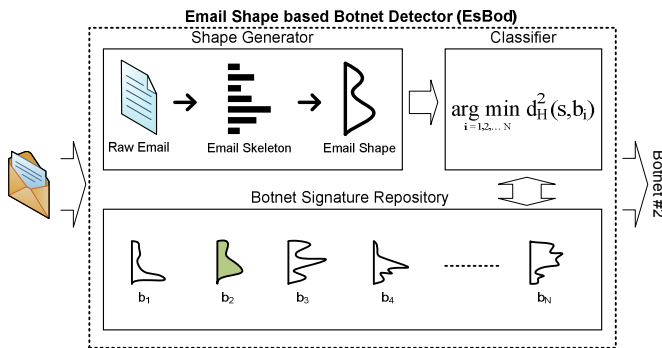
Email Shape based Botnet Detector (EsBod)

Shape Generator

Raw Email

Email Skeleton

Email Shape

Classifier

$\arg\min_{i=1,2,\ldots N} d_H^2(s,b_i)$

Botnet #2

Botnet Signature Repository

$b_1$

$b_2$

$b_3$

$b_4$

$b_N$